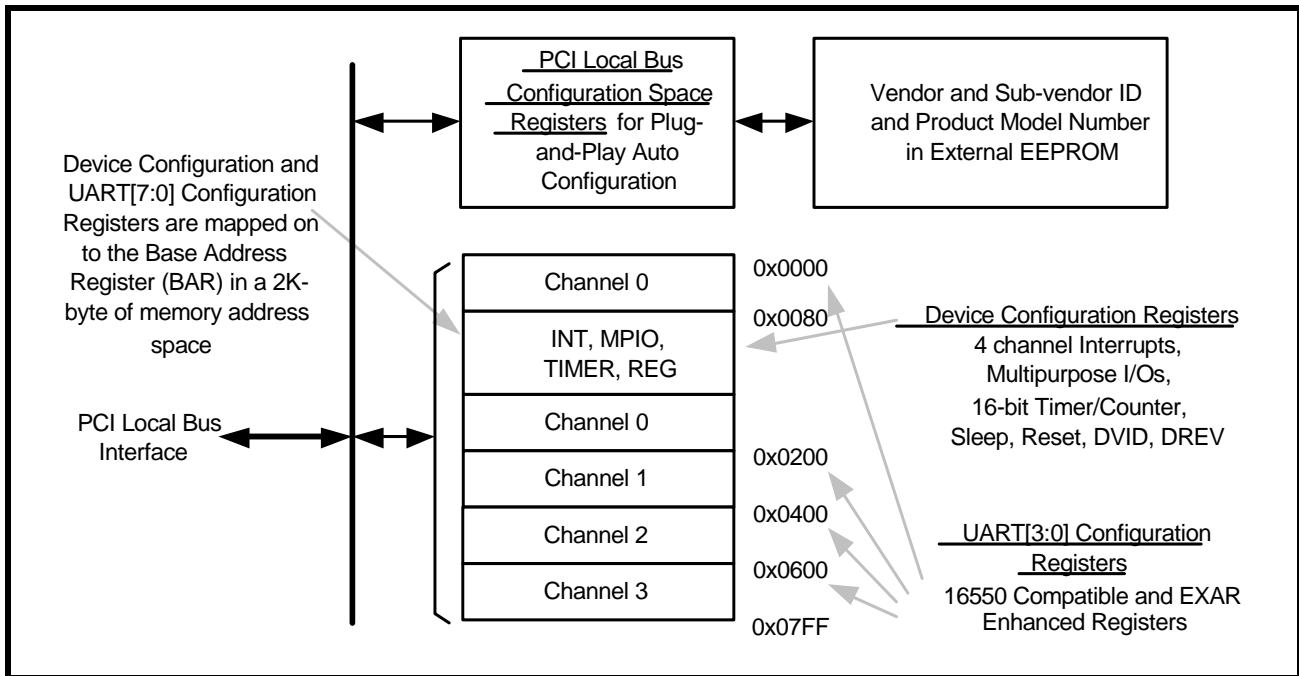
PCI Local Bus Configuration Space Registers for Plug-and-Play Auto Configuration

Vendor and Sub-vendor ID and Product Model Number in External EEPROM

Device Configuration and UART[7:0] Configuration Registers are mapped on to the Base Address Register (BAR) in a 2K-byte of memory address space

PCI Local Bus Interface

Channel 0

INT, MPIO, TIMER, REG

Channel 0

Channel 1

Channel 2

Channel 3

0x0000

0x0080

0x0200

0x0400

0x0600

0x07FF

Device Configuration Registers
4 channel Interrupts, Multipurpose I/Os, 16-bit Timer/Counter, Sleep, Reset, DVID, DREV

UART[3:0] Configuration Registers
16550 Compatible and EXAR Enhanced Registers